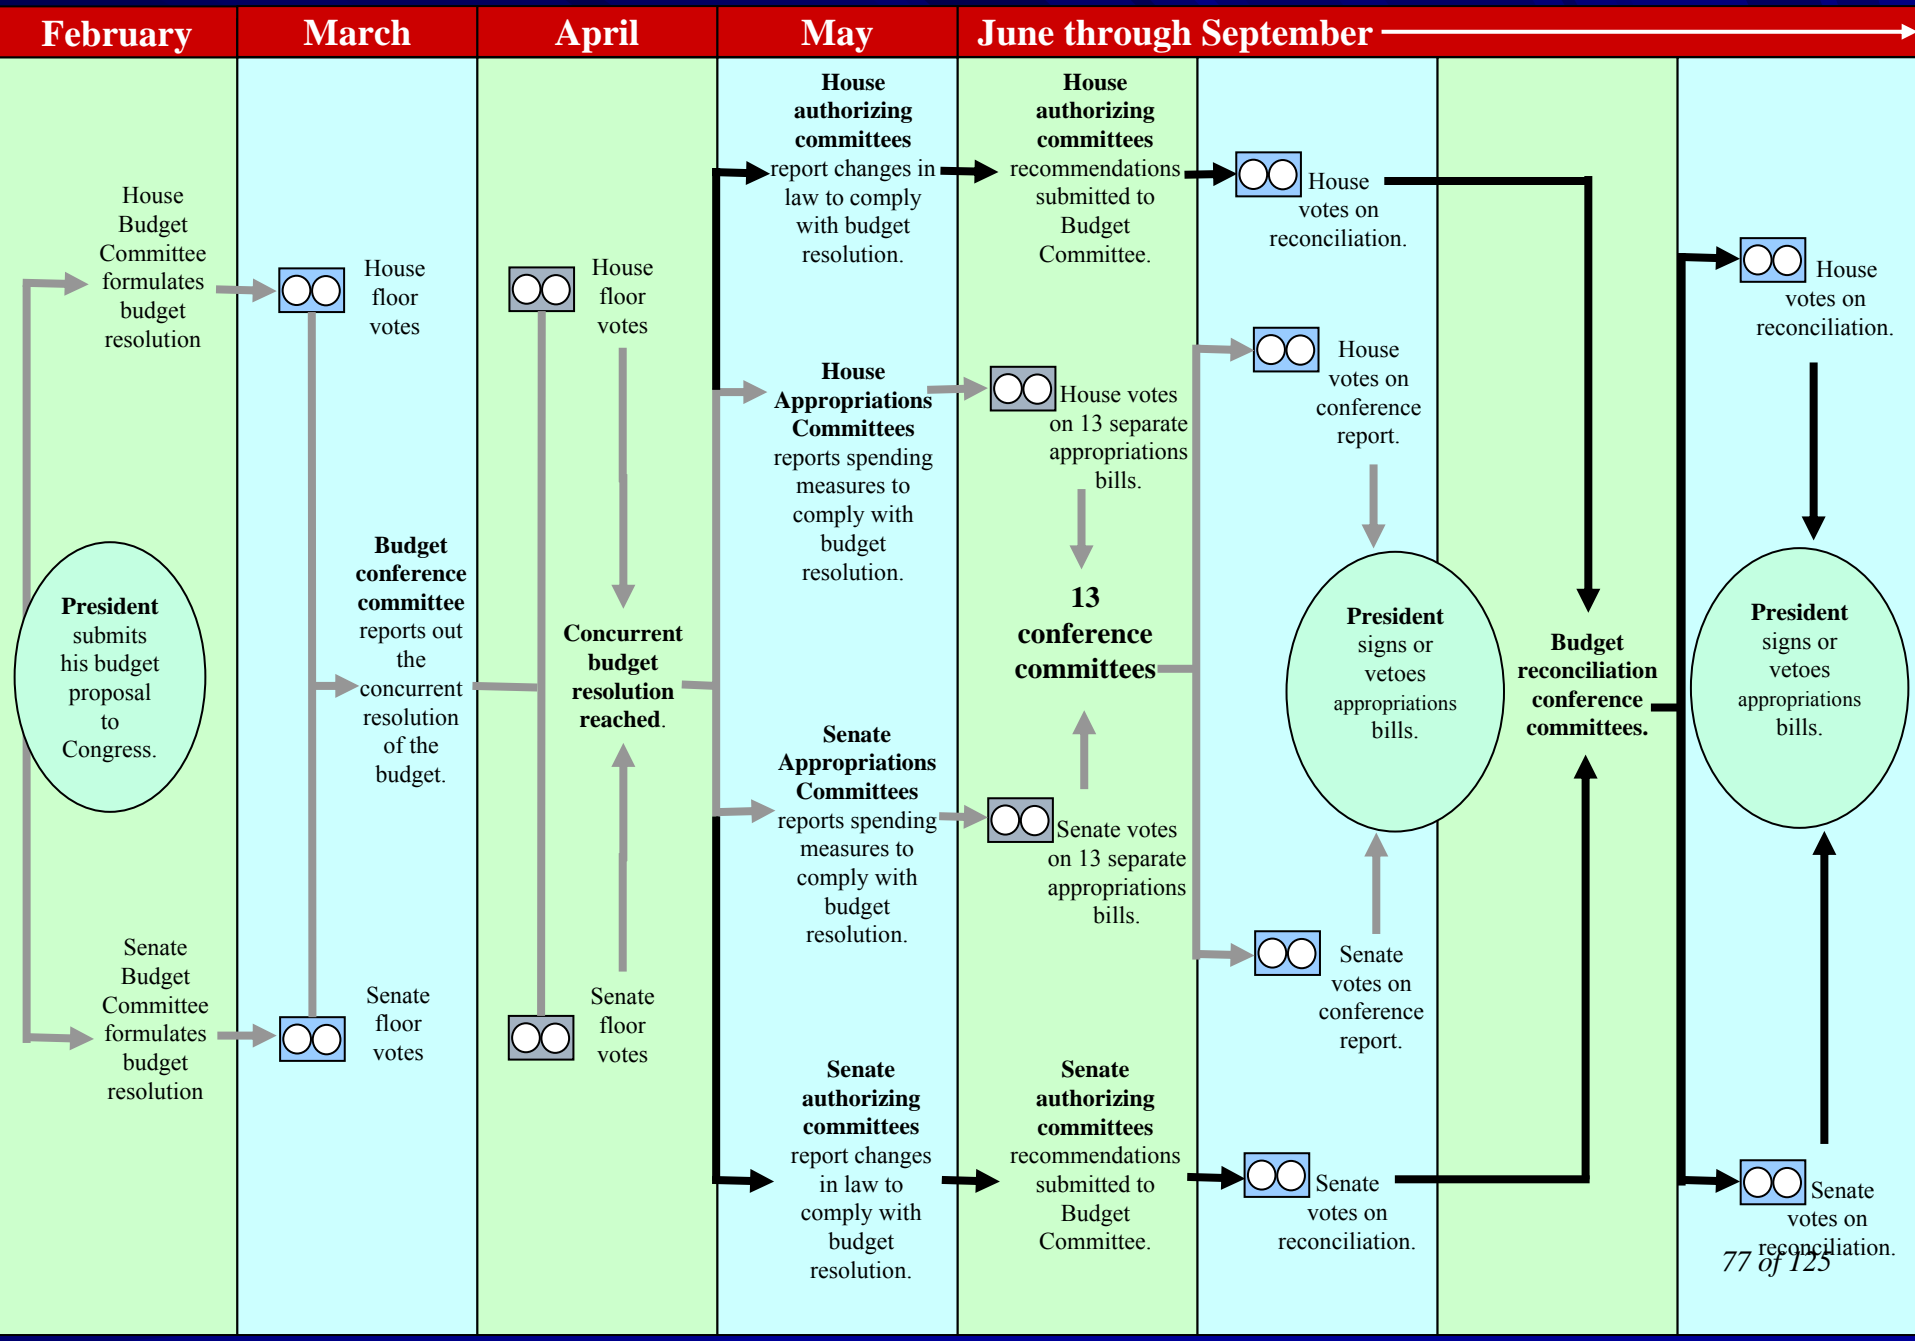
February | March | April | May | June through September

House Budget Committee formulates budget resolution

President submits his budget proposal to Congress.

Senate Budget Committee formulates budget resolution

House floor votes

Budget conference committee reports out the concurrent resolution of the budget.

Senate floor votes

House floor votes

Concurrent budget resolution reached.

Senate floor votes

House authorizing committees report changes in law to comply with budget resolution.

House Appropriations Committees reports spending measures to comply with budget resolution.

Senate Appropriations Committees reports spending measures to comply with budget resolution.

Senate authorizing committees report changes in law to comply with budget resolution.

House authorizing committees recommendations submitted to Budget Committee.

House votes on 13 separate appropriations bills.

13 conference committees

Senate votes on 13 separate appropriations bills.

Senate authorizing committees recommendations submitted to Budget Committee.

House votes on reconciliation.

House votes on conference report.

President signs or vetoes appropriations bills.

Senate votes on conference report.

Senate votes on reconciliation.

Budget reconciliation conference committees.

House votes on reconciliation.

President signs or vetoes appropriations bills.

Senate votes on reconciliation.

77 of 125